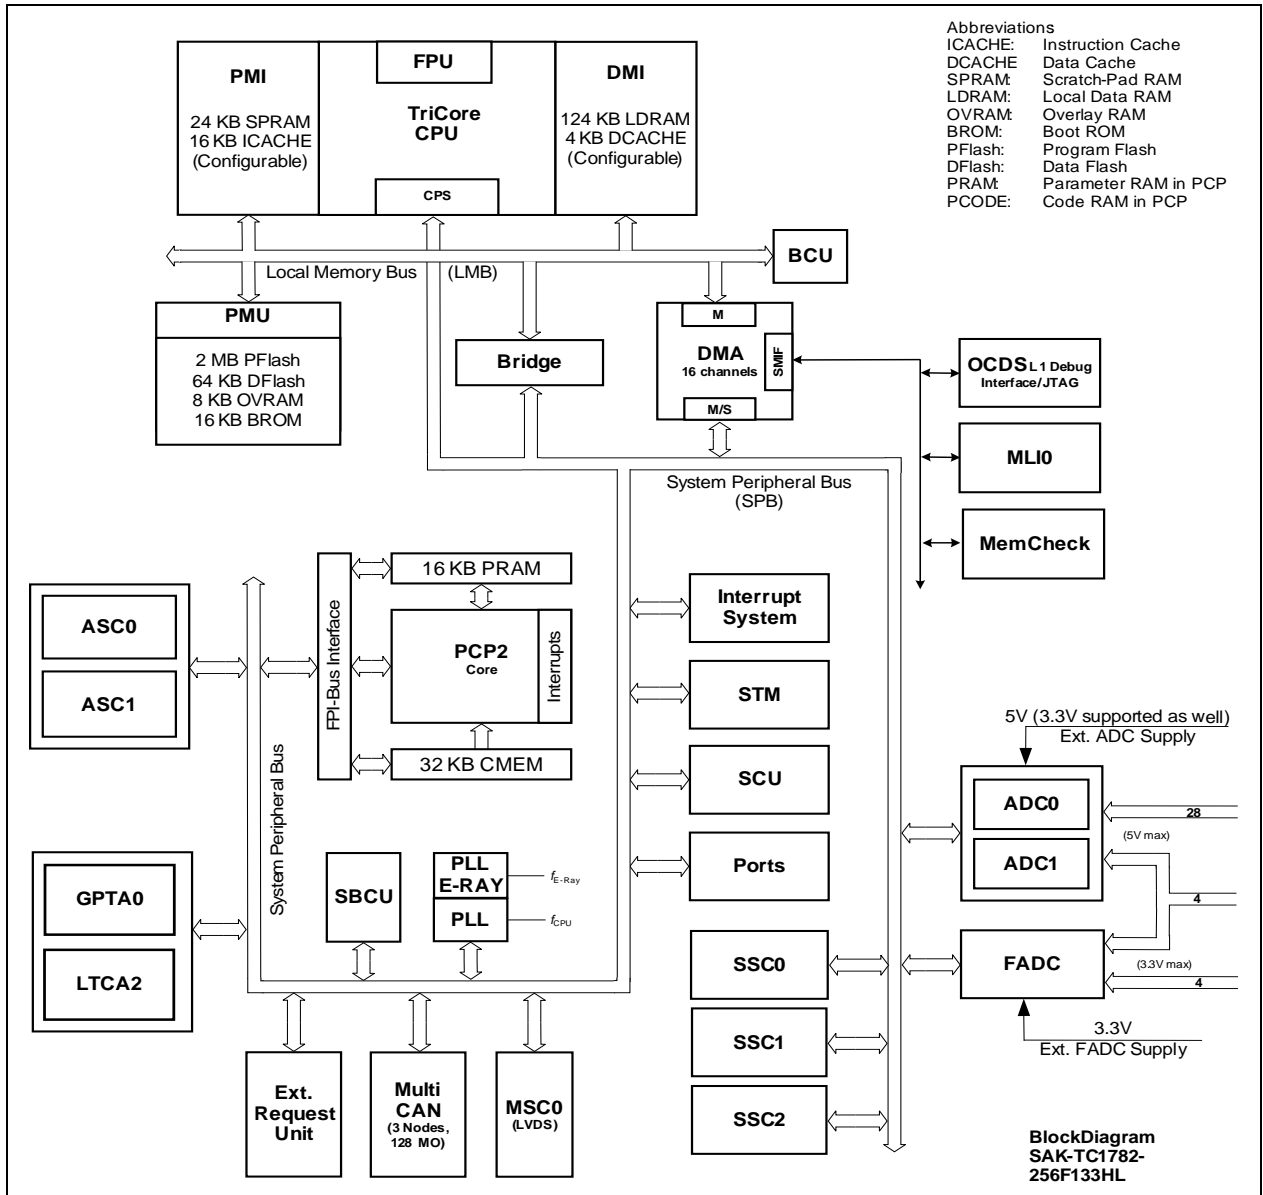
Abbreviations
ICACHE: Instruction Cache
DCACHE Data Cache
SPRAM: Scratch-Pad RAM
LDRAM: Local Data RAM
OVRAM: Overlay RAM
BROM: Boot ROM
PFlash: Program Flash
DFlash: Data Flash
PRAM: Parameter RAM in PCP
PCODE: Code RAM in PCP

PMI
24 KB SPRAM
16 KB ICACHE
(Configurable)

FPU
TriCore
CPU
CPS

DMI
124 KB LDRAM
4 KB DCACHE
(Configurable)

Local Memory Bus (LMB)

BCU

PMU
2 MB PFlash
64 KB DFlash
8 KB OVRAM
16 KB BROM

Bridge

M
DMA
16 channels
SMIF
M/S

OCDS L1 Debug Interface/JTAG

MLI0

MemCheck

System Peripheral Bus
(SPB)

16 KB PRAM
FPI-Bus Interface
PCP2
Core
Interrupts
32 KB CMEM

ASC0
ASC1

System Peripheral Bus

Interrupt System

STM

SCU

Ports

5V (3.3V supported as well)
Ext. ADC Supply

ADC0
28
(5V max)
ADC1
4

SBCU

PLL
E-RAY
$f_{E-Ray}$
PLL
$f_{CPU}$

GPTA0
LTCA2

SSC0
SSC1
SSC2

FADC
(3.3V max)
4
3.3V
Ext. FADC Supply

Ext. Request Unit

Multi CAN
(3 Nodes, 128 MO)

MSC0
(LVDS)

BlockDiagram
SAK-TC1782-256F133HL